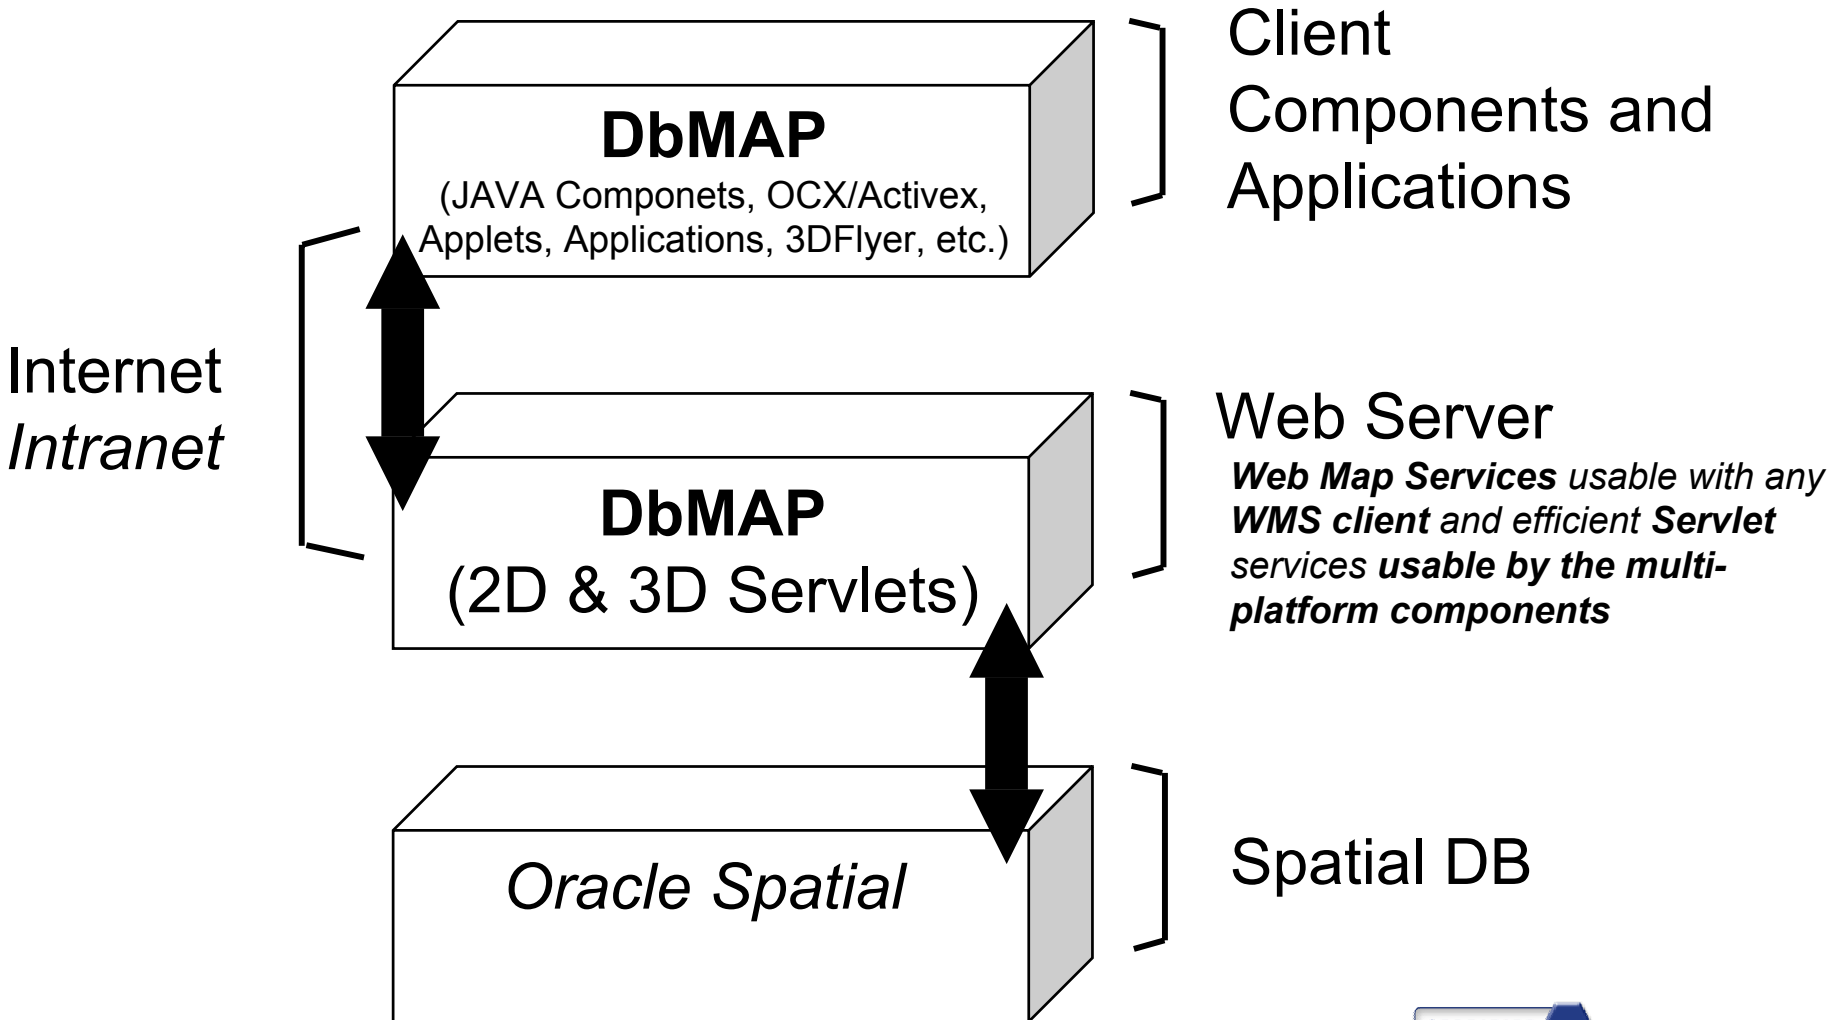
DbMAP
(JAVA Componets, OCX/Activex, Applets, Applications, 3DFlyer, etc.)

Client Components and Applications

Internet
*Intranet*

DbMAP
(2D & 3D Servlets)

Web Server
***Web Map Services** usable with any **WMS client** and efficient **Servlet** services **usable by the multi-platform components***

*Oracle Spatial*

Spatial DB